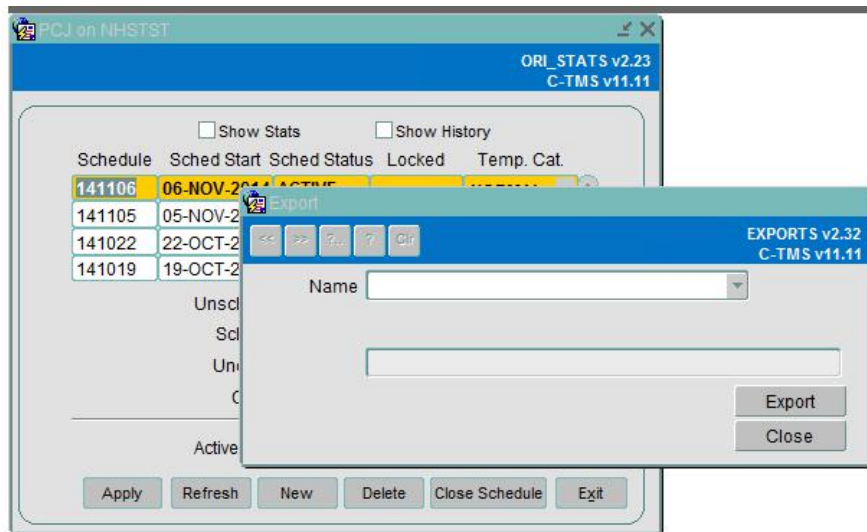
PCJ on NHSTST

ORI_STATS v2.23
C-TMS v11.11

Show Stats
Show History

| Schedule | Sched Start | Sched Status | Locked | Temp. Cat. |
|---|---|---|---|---|
| 141106 | 06-NOV-2014 | ACTIVE | | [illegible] |
| 141105 | 05-NOV-2 | | | |
| 141022 | 22-OCT-2 | | | |
| 141019 | 19-OCT-2 | | | |

Unscl
Scl
Un
C

Active

Apply
Refresh
New
Delete
Close Schedule
Exit

Export

<<
>>
?...
?
Clr

EXPORTS v2.32
C-TMS v11.11

Name

Export
Close